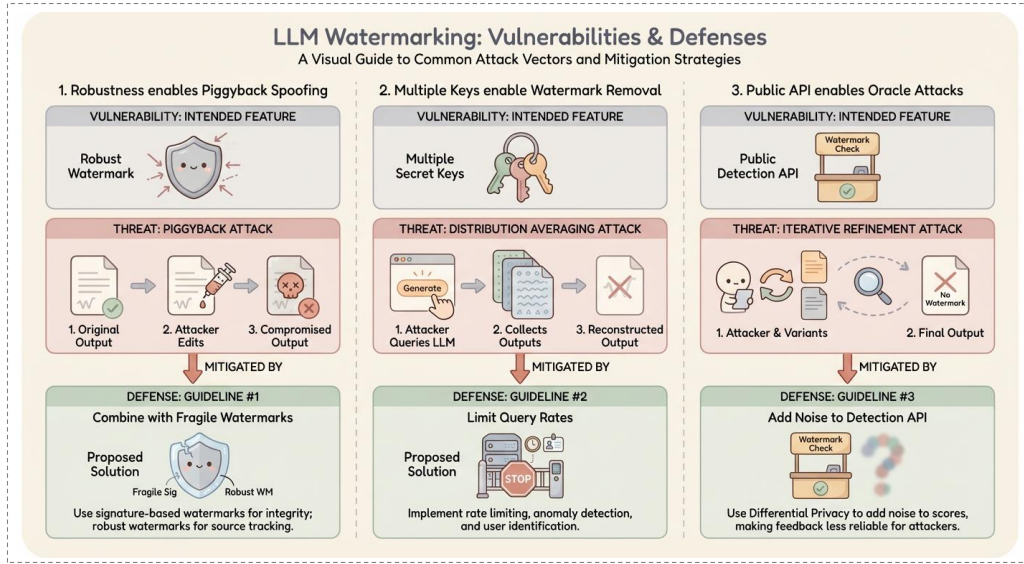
LLM Watermarking: Vulnerabilities & Defenses
A Visual Guide to Common Attack Vectors and Mitigation Strategies

1. Robustness enables Piggyback Spoofing

VULNERABILITY: INTENDED FEATURE

Robust Watermark

THREAT: PIGGYBACK ATTACK

1. Original Output
2. Attacker Edits
3. Compromised Output

MITIGATED BY

DEFENSE: GUIDELINE #1

Combine with Fragile Watermarks

Proposed Solution

Fragile Sig
Robust WM

Use signature-based watermarks for integrity; robust watermarks for source tracking.

2. Multiple Keys enable Watermark Removal

VULNERABILITY: INTENDED FEATURE

Multiple Secret Keys

THREAT: DISTRIBUTION AVERAGING ATTACK

Generate

1. Attacker Queries LLM
2. Collects Outputs
3. Reconstructed Output

MITIGATED BY

DEFENSE: GUIDELINE #2

Limit Query Rates

Proposed Solution

STOP

Implement rate limiting, anomaly detection, and user identification.

3. Public API enables Oracle Attacks

VULNERABILITY: INTENDED FEATURE

Public Detection API

Watermark Check

THREAT: ITERATIVE REFINEMENT ATTACK

No Watermark

1. Attacker & Variants
2. Final Output

MITIGATED BY

DEFENSE: GUIDELINE #3

Add Noise to Detection API

Watermark Check

Use Differential Privacy to add noise to scores, making feedback less reliable for attackers.